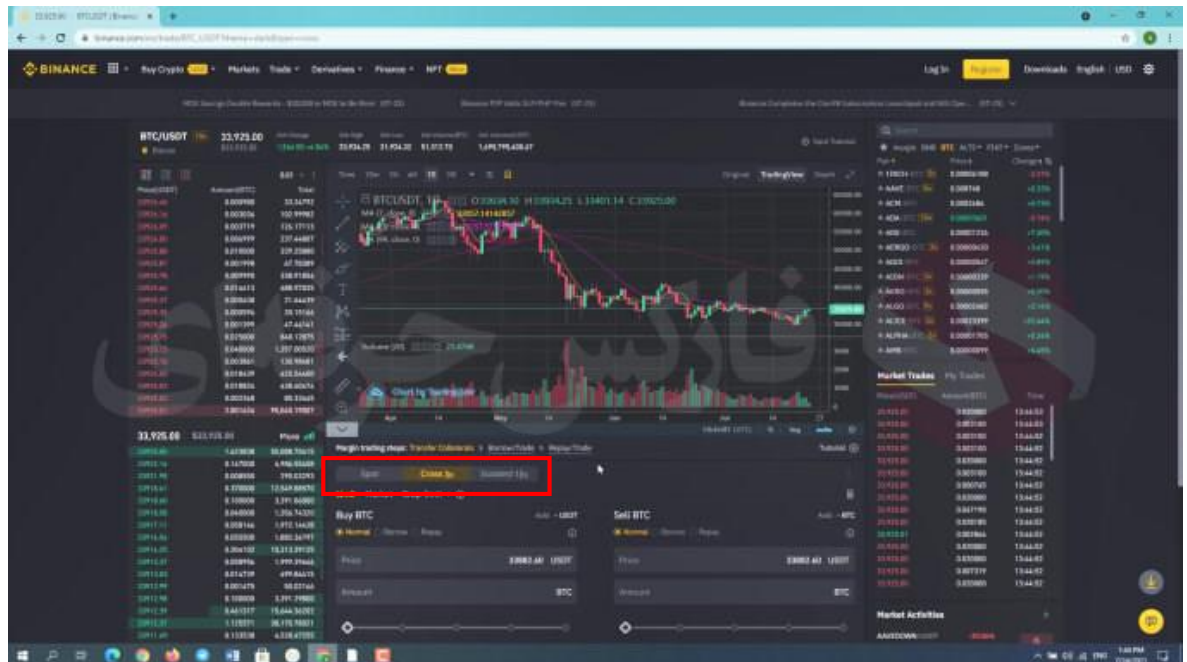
BINANCE Buy Crypto Markets Trade Derivatives Finance NFT

Log In Register Downloads English USD

BTC/USDT 33,925.00

BTCUSDT O:33658.30 H:33934.21 L:33401.14 C:33925.00

Original TradingView Depth

Volume (20)

Chart by TradingView

33,925.00

Margin trading steps: Transfer Collaterals > Borrow/Trade > Repay/Trade

Tutorial

Spot Cross 3x Isolated 10x

Buy BTC

Sell BTC

Normal

Price 33882.60 USDT

Amount BTC

Price 33882.60 USDT

Amount BTC

Market Trades My Trades

Market Activities

AAVEDOWN